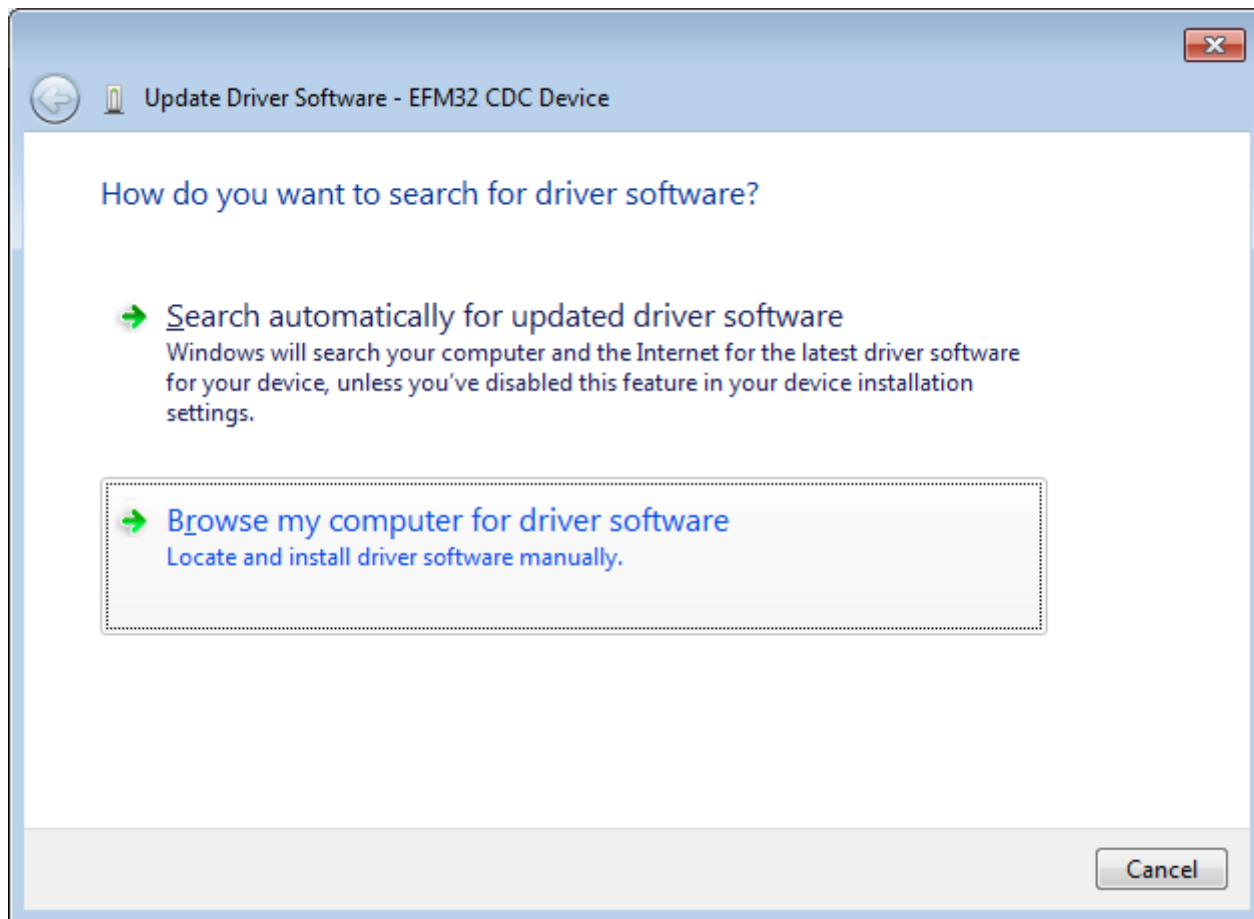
Update Driver Software - EFM32 CDC Device

How do you want to search for driver software?

Search automatically for updated driver software
Windows will search your computer and the Internet for the latest driver software for your device, unless you've disabled this feature in your device installation settings.

Browse my computer for driver software
Locate and install driver software manually.

Cancel